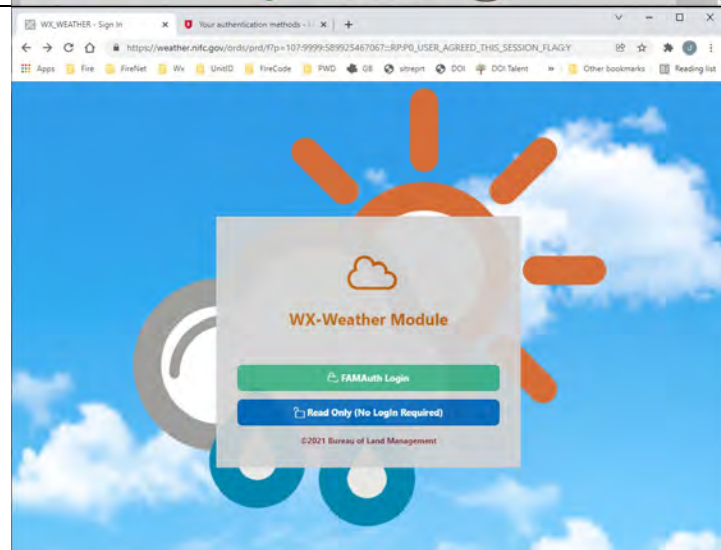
WX_WEATHER - Sign In
Your authentication methods - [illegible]
https://weather.nifc.gov/ords/prd/f?p=107:9999:589925467067::RP:P0_USER_AGREED_THIS_SESSION_FLAGY
Apps Fire FireNet Wx UnitID FireCode PWD GB sitreprt DOI DOI Talent » Other bookmarks Reading list

WX-Weather Module

FAMAuth Login

Read Only (No Login Required)

©2021 Bureau of Land Management